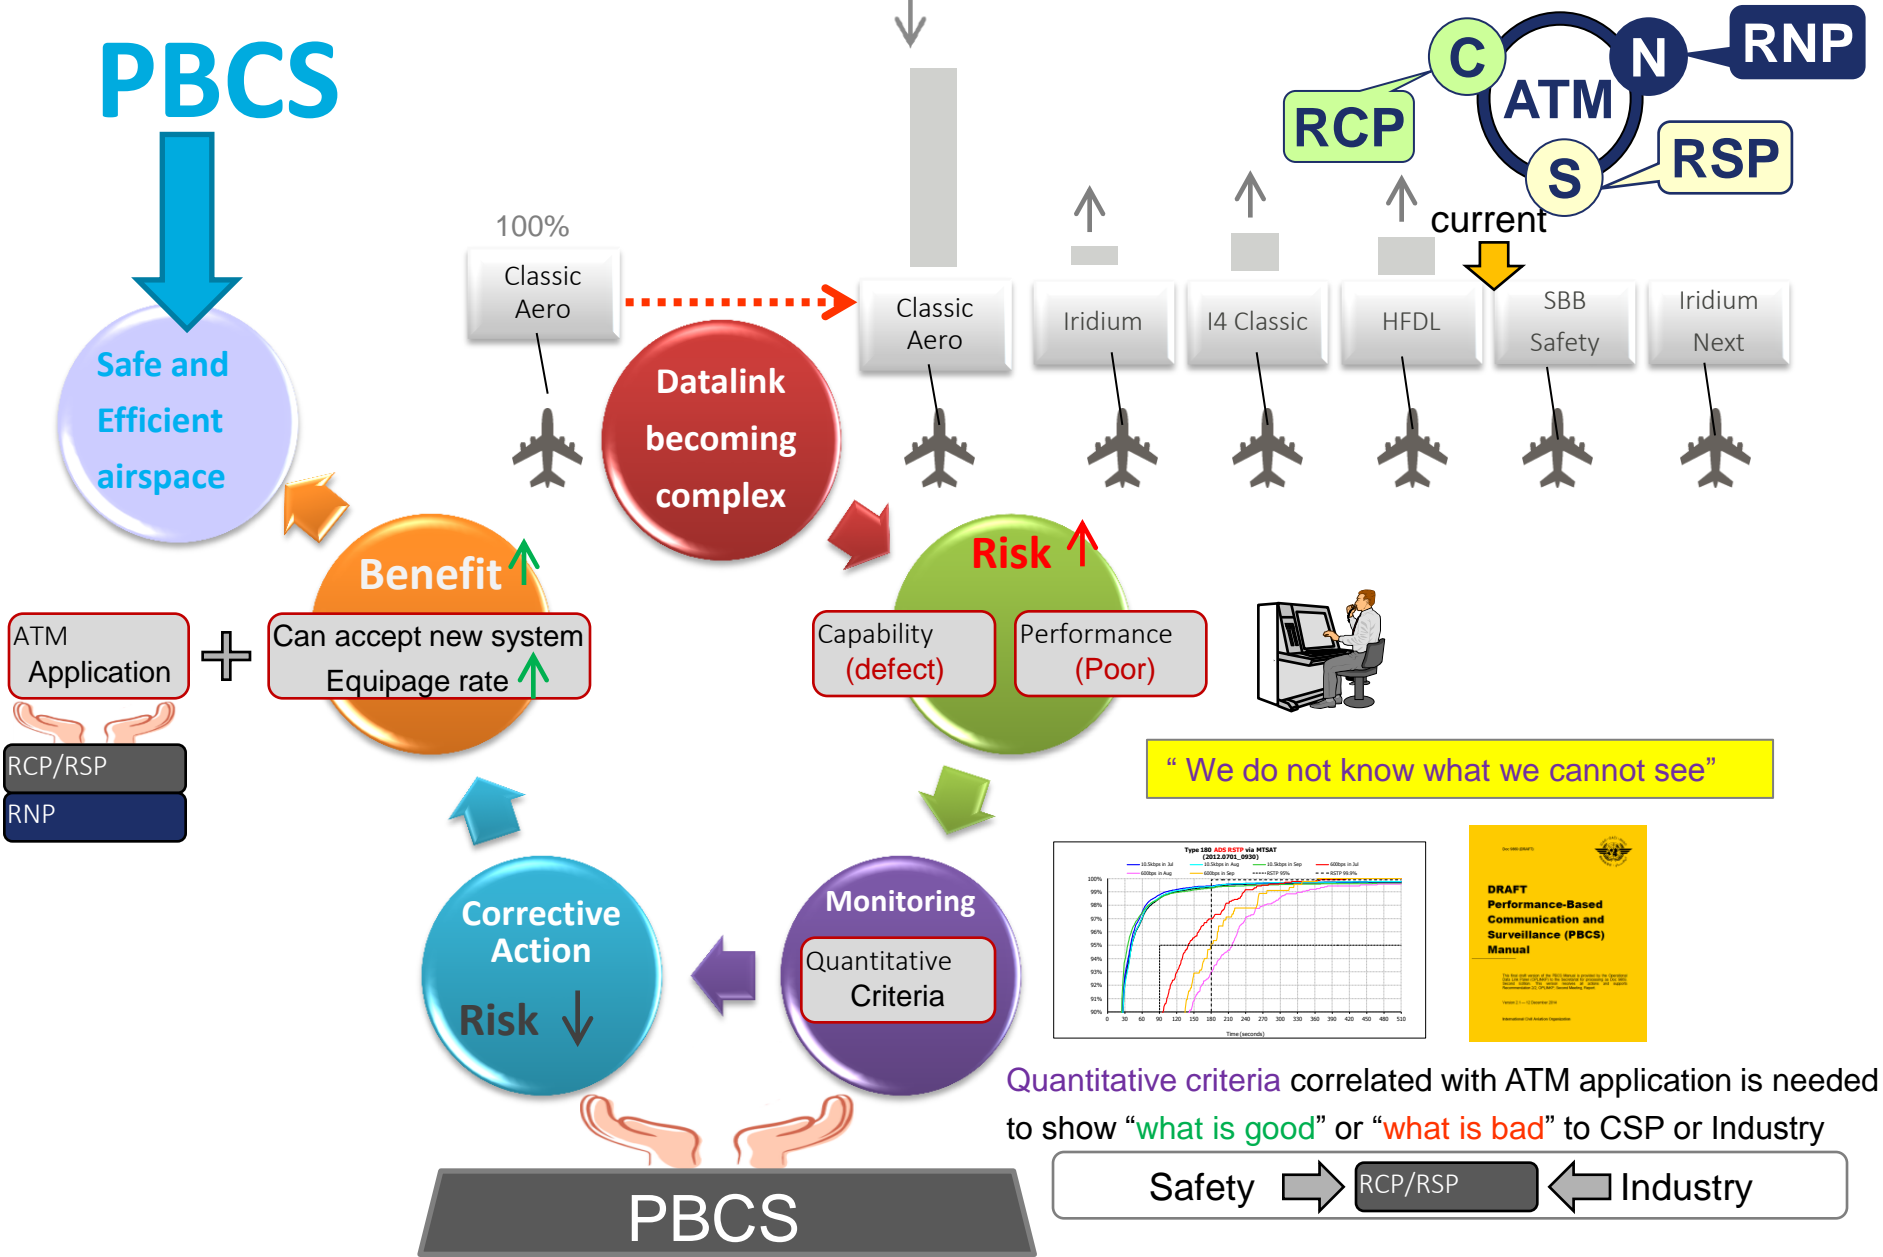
PBCS

C
N
RNP
ATM
RCP
RSP
S
current

100%
Classic Aero

Classic Aero
Iridium
I4 Classic
HFDL
SBB Safety
Iridium Next

Safe and Efficient airspace

Datalink becoming complex

Benefit

Risk

ATM Application
+
Can accept new system
Equipage rate

Capability
(defect)

Performance
(Poor)

RCP/RSP
RNP

“ We do not know what we cannot see”

Type 180 ADS RSTP via MTSAT (2012.0701_0930)

DRAFT
Performance-Based Communication and Surveillance (PBCS) Manual

Corrective Action
Risk

Monitoring
Quantitative Criteria

Quantitative criteria correlated with ATM application is needed to show “what is good” or “what is bad” to CSP or Industry

Safety
RCP/RSP
Industry

PBCS